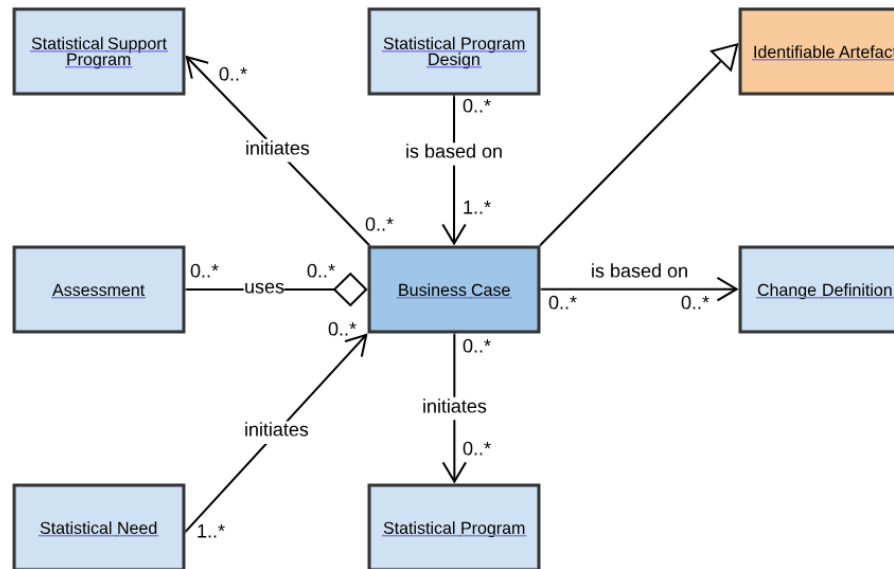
Statistical Support Program

Statistical Program Design

Identifiable Artefact

0..*

initiates

0..*

is based on

1..*

0..*

Assessment

0..*

uses

0..*

Business Case

is based on

0..*

0..*

Change Definition

0..*

0..*

initiates

initiates

0..*

Statistical Need

1..*

Statistical Program